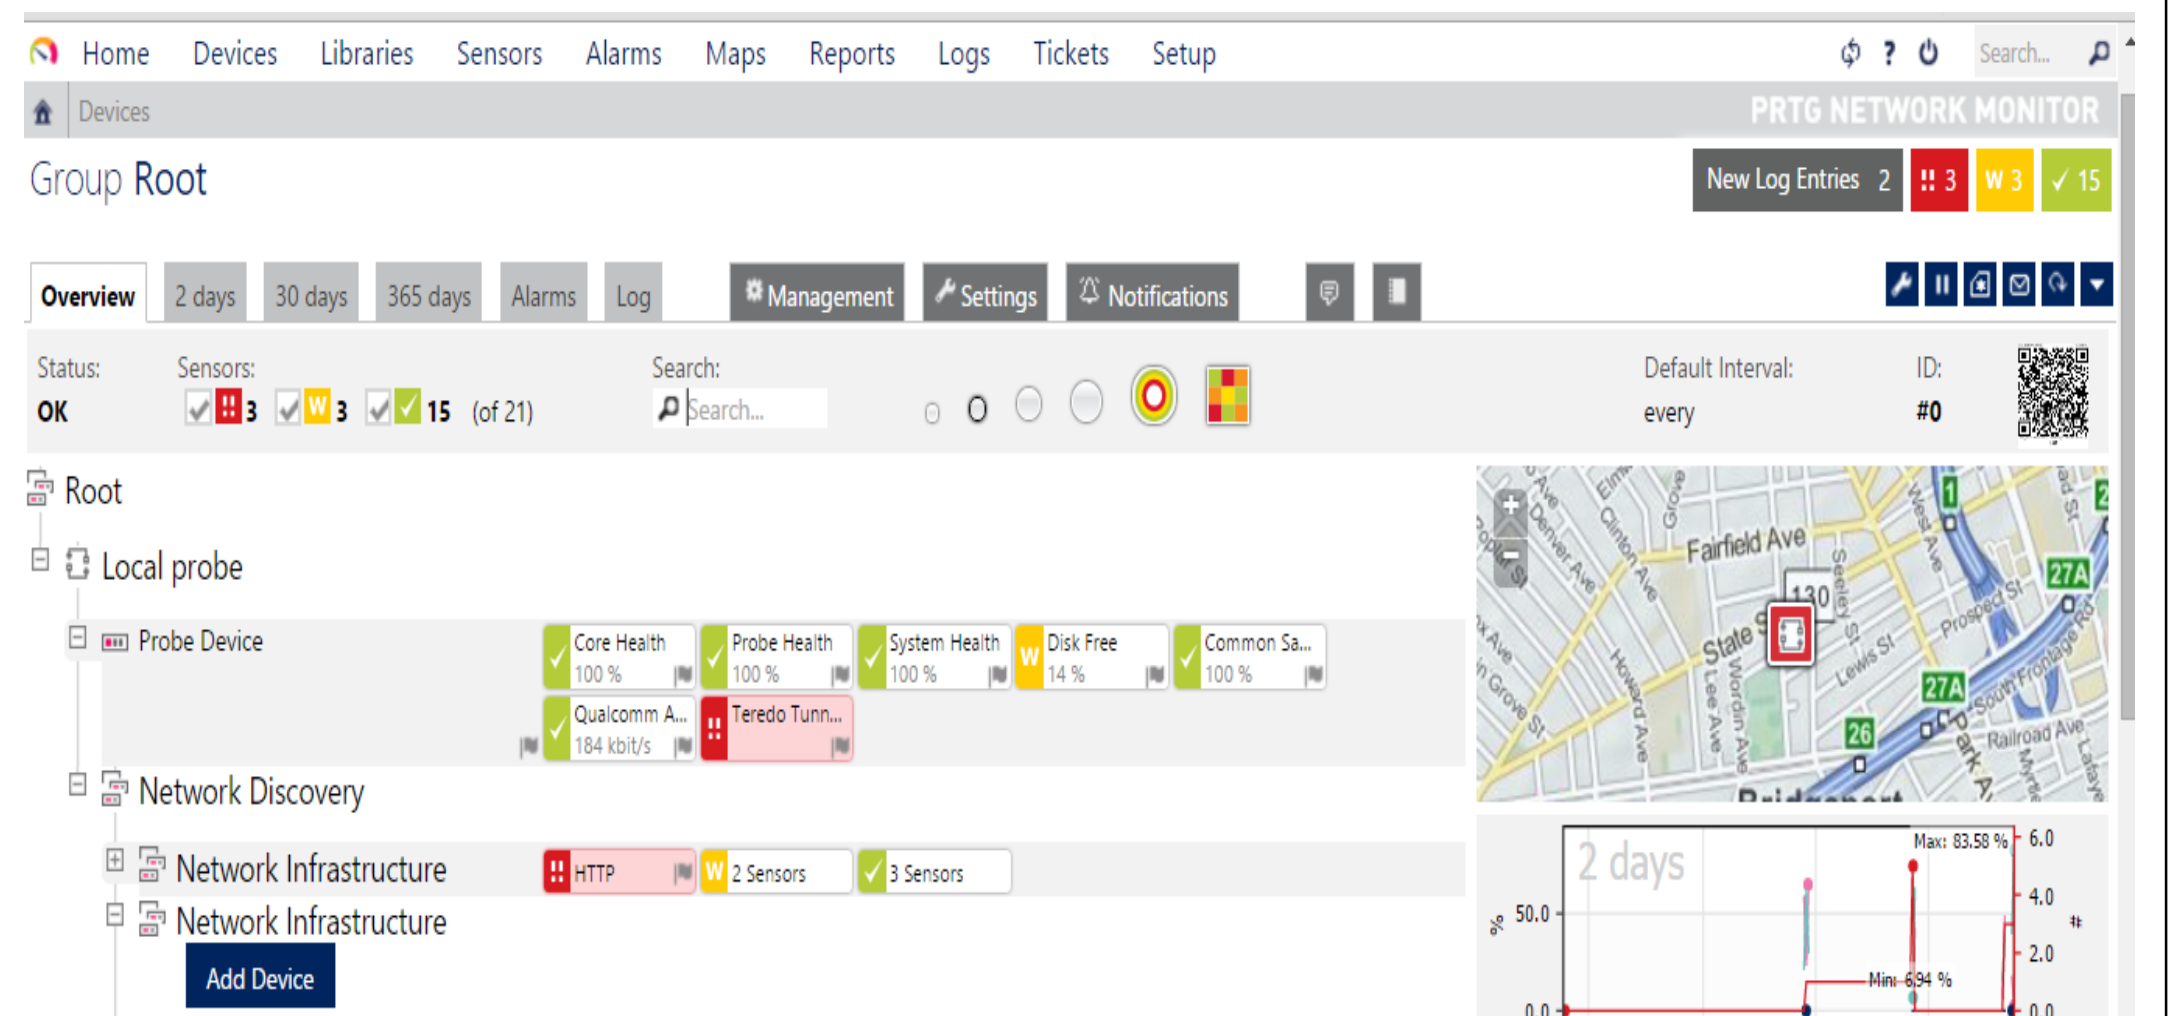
Home Devices Libraries Sensors Alarms Maps Reports Logs Tickets Setup

Search...

Devices

PRTG NETWORK MONITOR

Group Root

New Log Entries 2 !! 3 W 3 ✓ 15

Overview 2 days 30 days 365 days Alarms Log Management Settings Notifications

Status:
OK

Sensors:
!! 3 W 3 ✓ 15 (of 21)

Search:
Search...

Default Interval:
every

ID:
#0

Root

Local probe

Probe Device

Core Health 100 %
Probe Health 100 %
System Health 100 %
Disk Free 14 %
Common Sa... 100 %
Qualcomm A... 184 kbit/s
Teredo Tunn...

Network Discovery

Network Infrastructure

HTTP
2 Sensors
3 Sensors

Network Infrastructure

Add Device

Fairfield Ave
130
State St
Lewis St
Prospect St
South Frontage Rd
Railroad Ave
Park A
Seeley St
West Ave
Elm St
Grove St
Clinton Ave
Denver Ave
Howard Ave
Wordin Ave
Lee Ave
Poplar St
Lafayette
Myrtle
27A
27A
26
1
2
Bridgeport

2 days
Max: 83.58 %
Min: 6.94 %
50.0
0.0
%
6.0
4.0
2.0
0.0
#